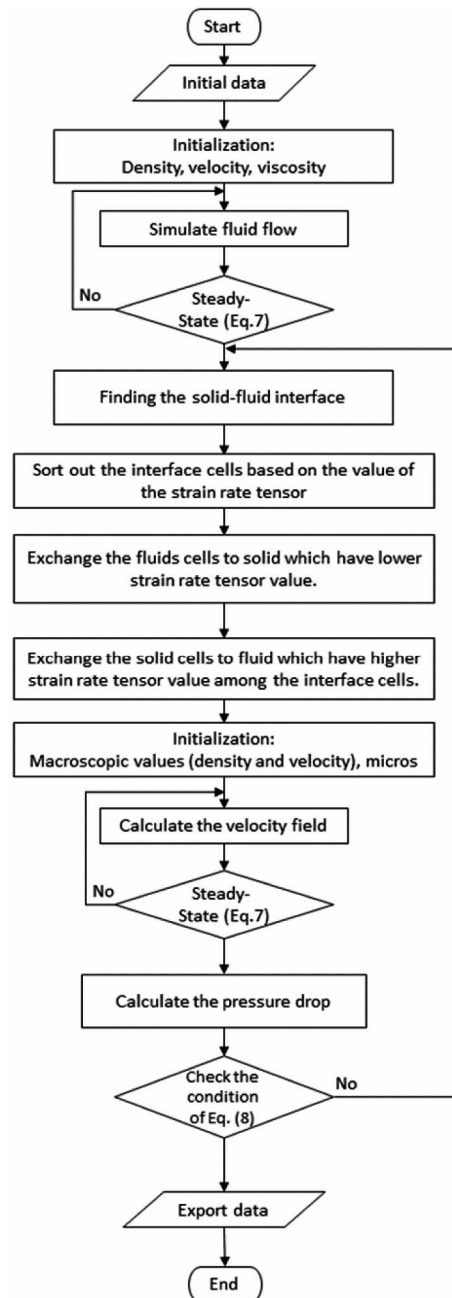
Start

Initial data

Initialization:
Density, velocity, viscosity

Simulate fluid flow

No

Steady-State (Eq.7)

Finding the solid-fluid interface

Sort out the interface cells based on the value of the strain rate tensor

Exchange the fluids cells to solid which have lower strain rate tensor value.

Exchange the solid cells to fluid which have higher strain rate tensor value among the interface cells.

Initialization:
Macroscopic values (density and velocity), micros

Calculate the velocity field

No

Steady-State (Eq.7)

Calculate the pressure drop

Check the condition of Eq. (8)

No

Export data

End